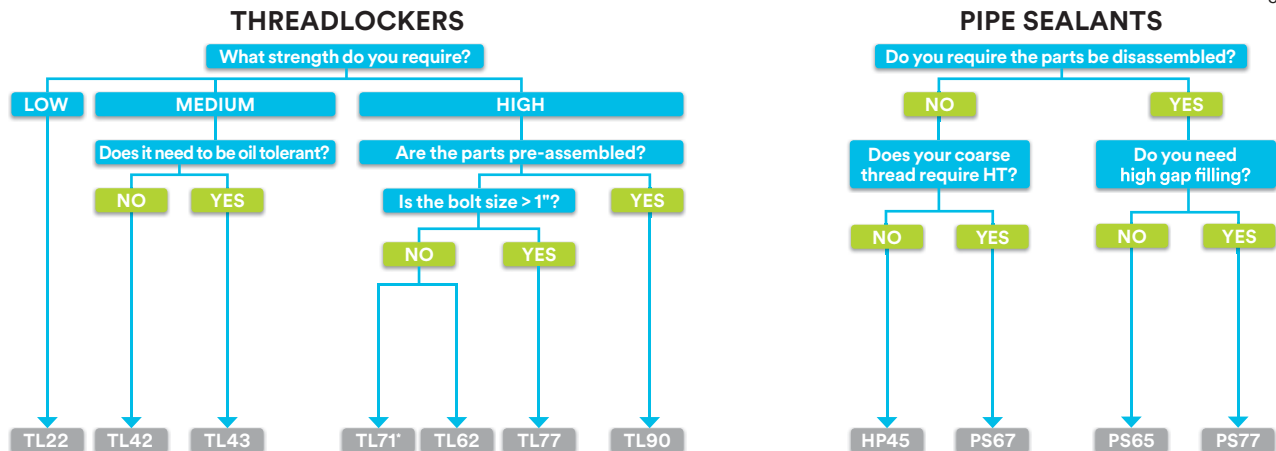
THREADLOCKERS

What strength do you require?

LOW

MEDIUM

HIGH

Does it need to be oil tolerant?

NO

YES

Are the parts pre-assembled?

Is the bolt size > 1"?

YES

NO

YES

TL22

TL42

TL43

TL71*

TL62

TL77

TL90

PIPE SEALANTS

Do you require the parts be disassembled?

NO

YES

Does your coarse thread require HT?

Do you need high gap filling?

NO

YES

NO

YES

HP45

PS67

PS65

PS77